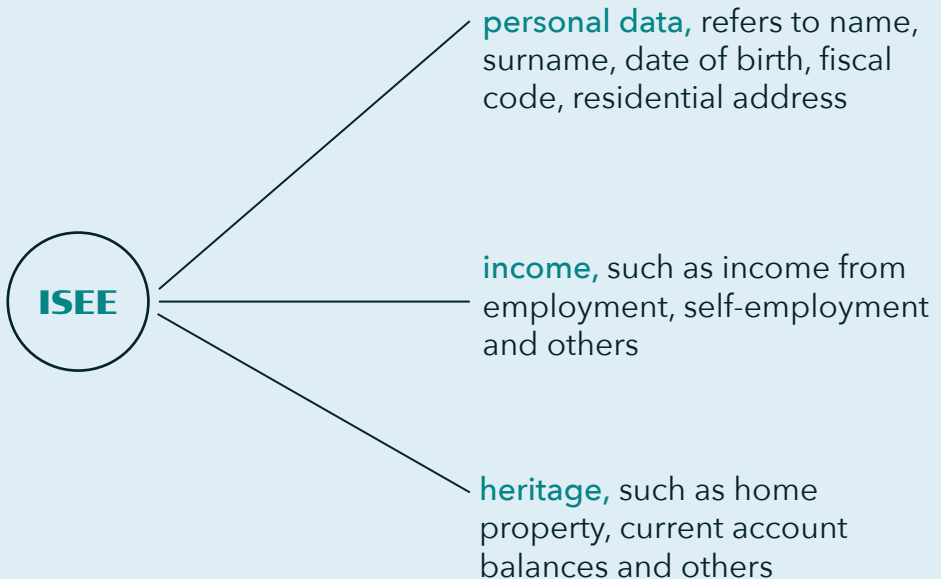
ISEE

personal data, refers to name, surname, date of birth, fiscal code, residential address

income, such as income from employment, self-employment and others

heritage, such as home property, current account balances and others